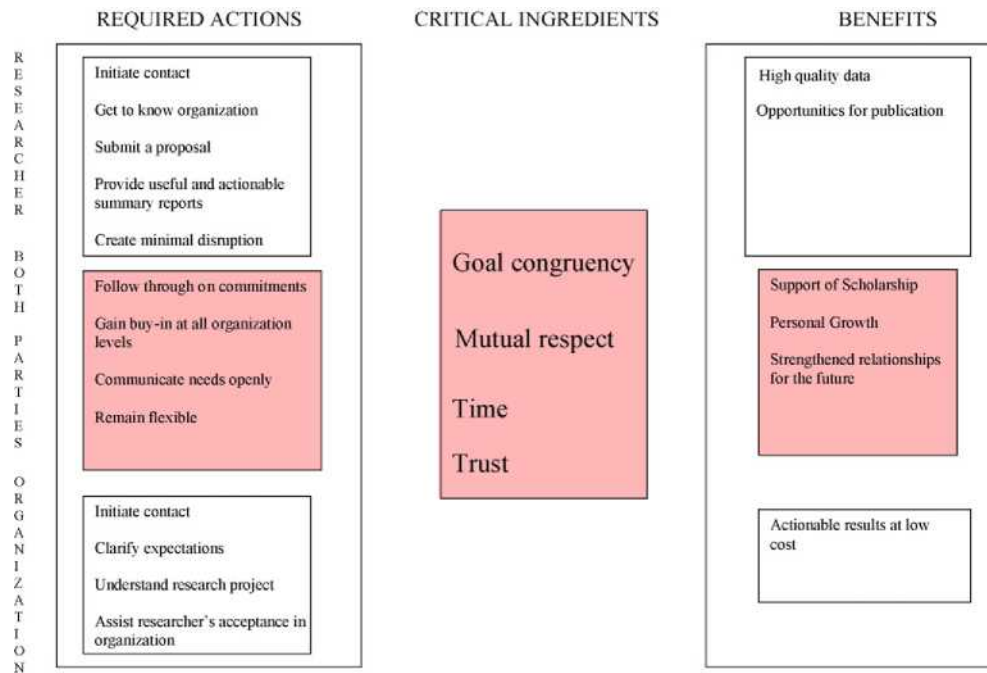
REQUIRED ACTIONS

CRITICAL INGREDIENTS

BENEFITS

R E S E A R C H E R

Initiate contact

Get to know organization

Submit a proposal

Provide useful and actionable summary reports

Create minimal disruption

B O T H

P A R T I E S

Follow through on commitments

Gain buy-in at all organization levels

Communicate needs openly

Remain flexible

O R G A N I Z A T I O N

Initiate contact

Clarify expectations

Understand research project

Assist researcher's acceptance in organization

Goal congruency

Mutual respect

Time

Trust

High quality data

Opportunities for publication

Support of Scholarship

Personal Growth

Strengthened relationships for the future

Actionable results at low cost